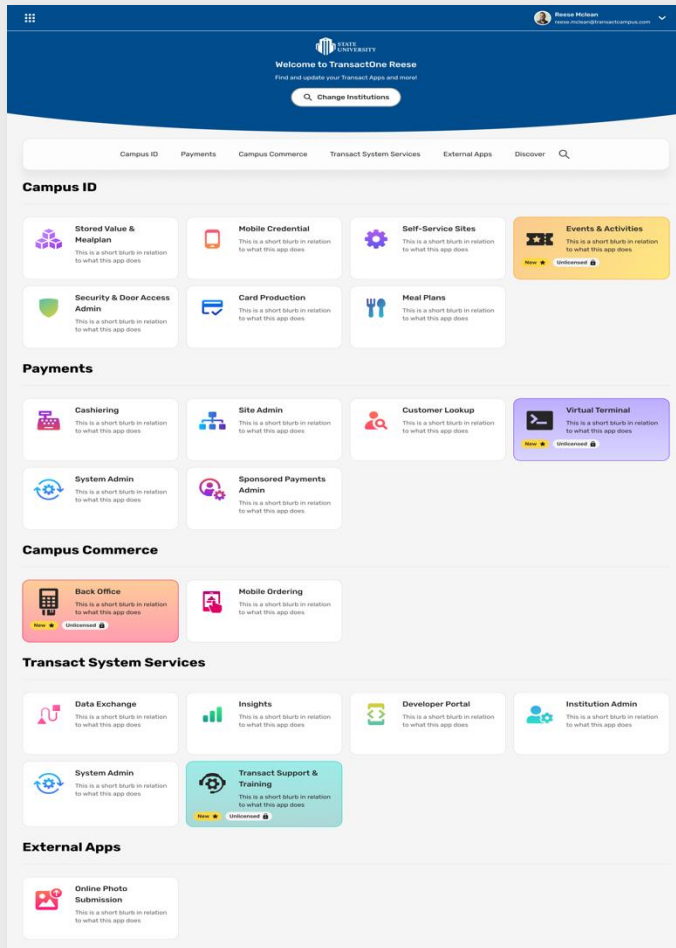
Reese Mclean
reese.mclean@transactcampus.com

STATE UNIVERSITY
Welcome to TransactOne Reese
Find and update your Transact Apps and more!
Change Institutions

Campus ID Payments Campus Commerce Transact System Services External Apps Discover

Campus ID

Stored Value & Mealplan
This is a short blurb in relation to what this app does

Mobile Credential
This is a short blurb in relation to what this app does

Self-Service Sites
This is a short blurb in relation to what this app does

Events & Activities
This is a short blurb in relation to what this app does
New Unlicensed

Security & Door Access Admin
This is a short blurb in relation to what this app does

Card Production
This is a short blurb in relation to what this app does

Meal Plans
This is a short blurb in relation to what this app does

Payments

Cashiering
This is a short blurb in relation to what this app does

Site Admin
This is a short blurb in relation to what this app does

Customer Lookup
This is a short blurb in relation to what this app does

Virtual Terminal
This is a short blurb in relation to what this app does
New Unlicensed

System Admin
This is a short blurb in relation to what this app does

Sponsored Payments Admin
This is a short blurb in relation to what this app does

Campus Commerce

Back Office
This is a short blurb in relation to what this app does
New Unlicensed

Mobile Ordering
This is a short blurb in relation to what this app does

Transact System Services

Data Exchange
This is a short blurb in relation to what this app does

Insights
This is a short blurb in relation to what this app does

Developer Portal
This is a short blurb in relation to what this app does

Institution Admin
This is a short blurb in relation to what this app does

System Admin
This is a short blurb in relation to what this app does

Transact Support & Training
This is a short blurb in relation to what this app does
New Unlicensed

External Apps

Online Photo Submission
This is a short blurb in relation to what this app does